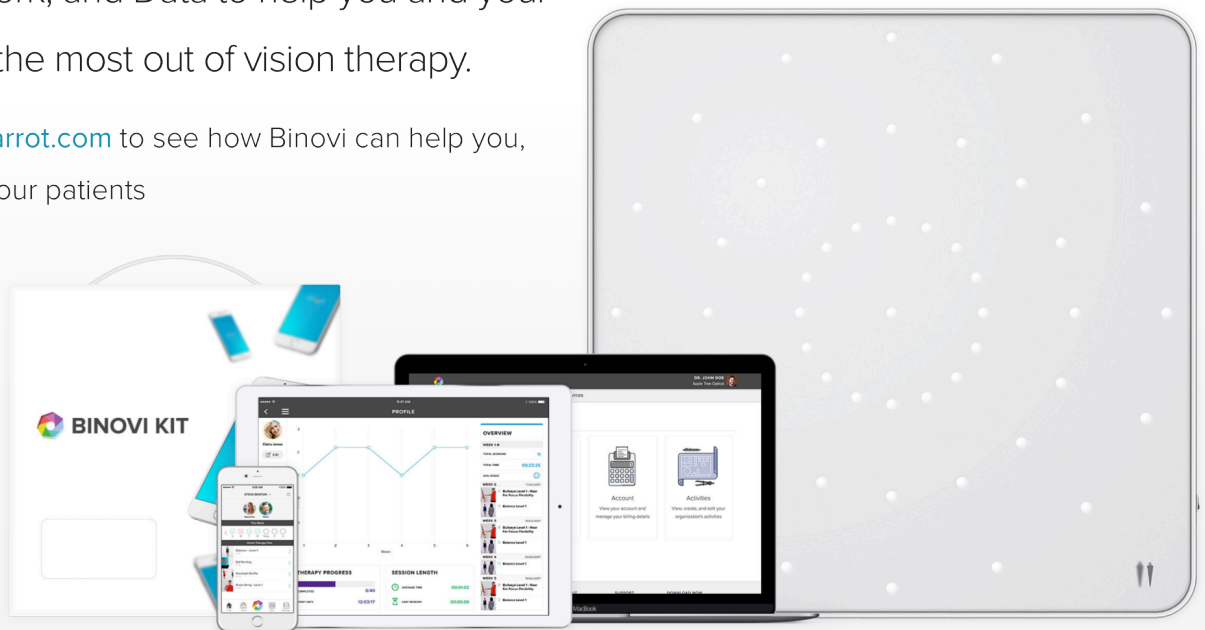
the most out of vision therapy.

rrot.com to see how Binovi can help you, our patients

BINOVI KIT

PROFILE

Claire James

OVERVIEW

WEEK 1-8

THERAPY PROGRESS

SESSION LENGTH

DR. JOHN DOE
Apple Tree Optical

Account

View your account and manage your billing details

Activities

View, create, and edit your organization's activities

MacBook